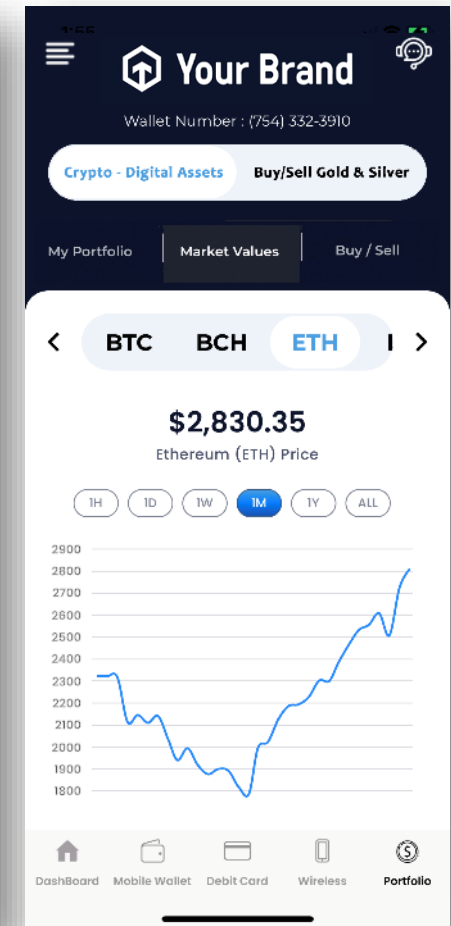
Your Brand

Wallet Number : (754) 332-3910

Crypto - Digital Assets

Buy/Sell Gold & Silver

My Portfolio

Market Values

Buy / Sell

<

BTC

BCH

ETH

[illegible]

>

$2,830.35

Ethereum (ETH) Price

1H

1D

1W

1M

1Y

ALL

2900
2800
2700
2600
2500
2400
2300
2200
2100
2000
1900
1800

DashBoard

Mobile Wallet

Debit Card

Wireless

Portfolio